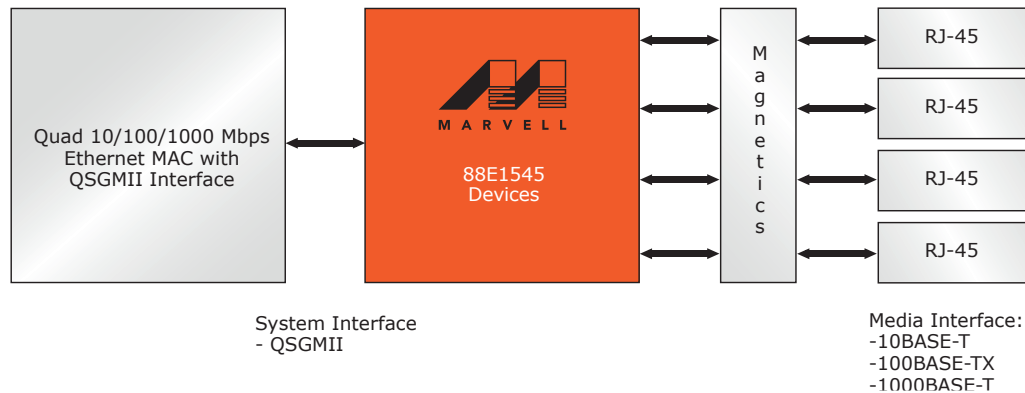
Quad 10/100/1000 Mbps Ethernet MAC with QSGMII Interface

MARVELL

88E1545 Devices

Magnetics

RJ-45

RJ-45

RJ-45

RJ-45

System Interface
- QSGMII

Media Interface:
-10BASE-T
-100BASE-TX
-1000BASE-T